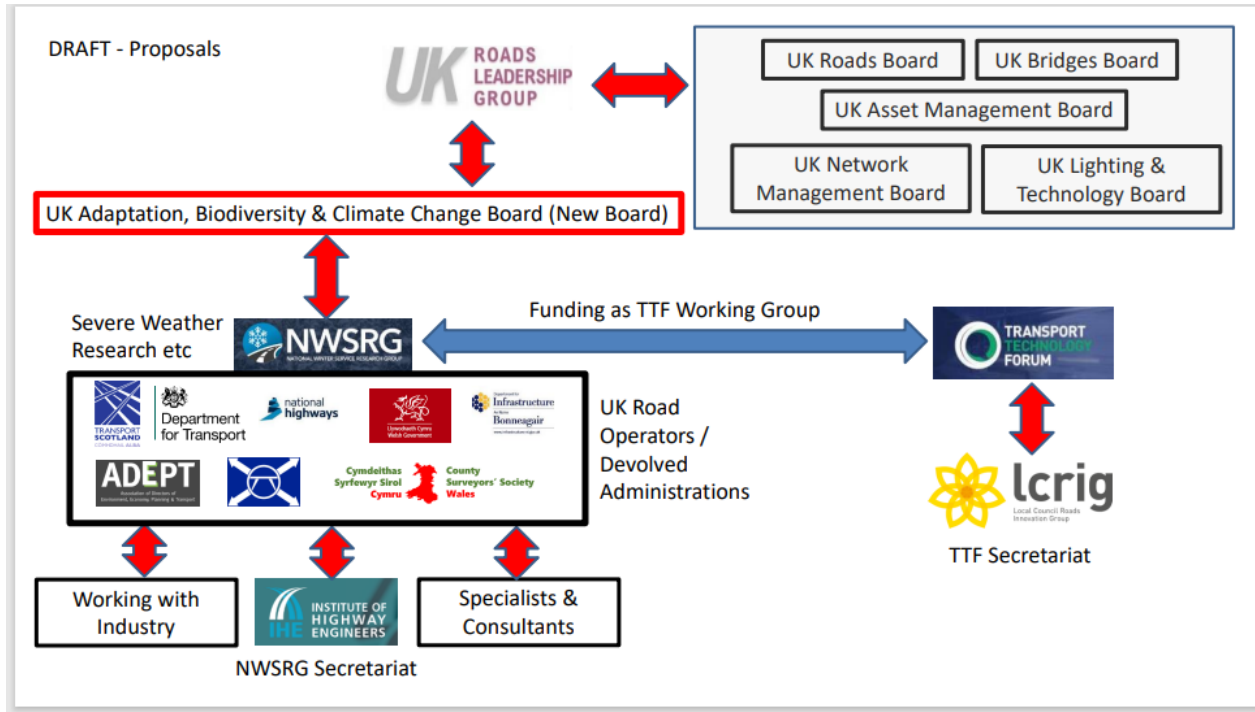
DRAFT - Proposals

UK ROADS LEADERSHIP GROUP

UK Roads Board

UK Bridges Board

UK Asset Management Board

UK Network Management Board

UK Lighting & Technology Board

UK Adaptation, Biodiversity & Climate Change Board (New Board)

Severe Weather Research etc

NWSRG NATIONAL WINTER SERVICE RESEARCH GROUP

Funding as TTF Working Group

TRANSPORT TECHNOLOGY FORUM

TRANSPORT SCOTLAND

Department for Transport

national highways

Llywodraeth Cymru Welsh Government

Infrastructure Bonneagair

ADEPT

Cymdeithas Syrfewyr Sirol Cymru

County Surveyors' Society Wales

UK Road Operators / Devolved Administrations

lcrig Local Council Roads Innovation Group

TTF Secretariat

Working with Industry

IHE INSTITUTE OF HIGHWAY ENGINEERS

Specialists & Consultants

NWSRG Secretariat